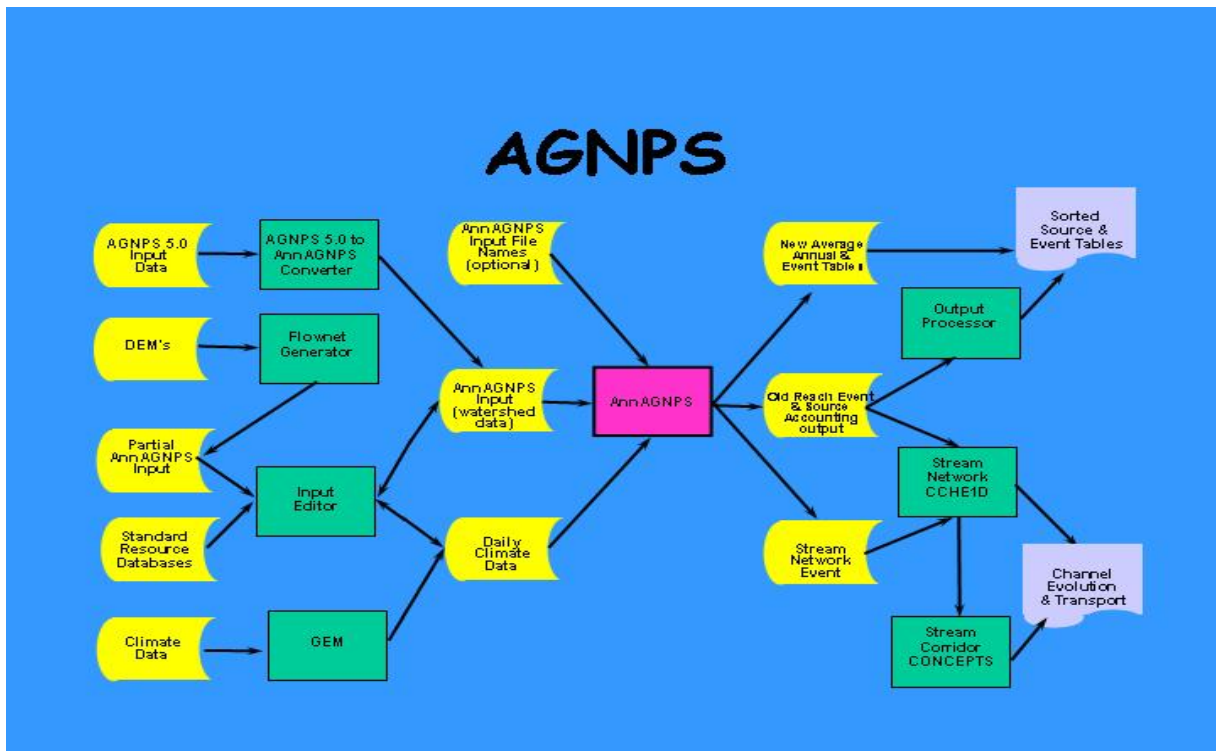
AGNPS

AGNPS 5.0 Input Data

AGNPS 5.0 to AnnAGNPS Converter

DEM's

Flownet Generator

Partial AnnAGNPS Input

Input Editor

Standard Resource Databases

Climate Data

GEM

AnnAGNPS Input File Names (optional)

AnnAGNPS Input (watershed data)

Daily Climate Data

AnnAGNPS

New Average Annual & Event Tables

Old Reach Event & Source Accounting output

Stream Network Event

Sorted Source & Event Tables

Output Processor

Stream Network CCHE1D

Channel Evolution & Transport

Stream Corridor CONCEPTS